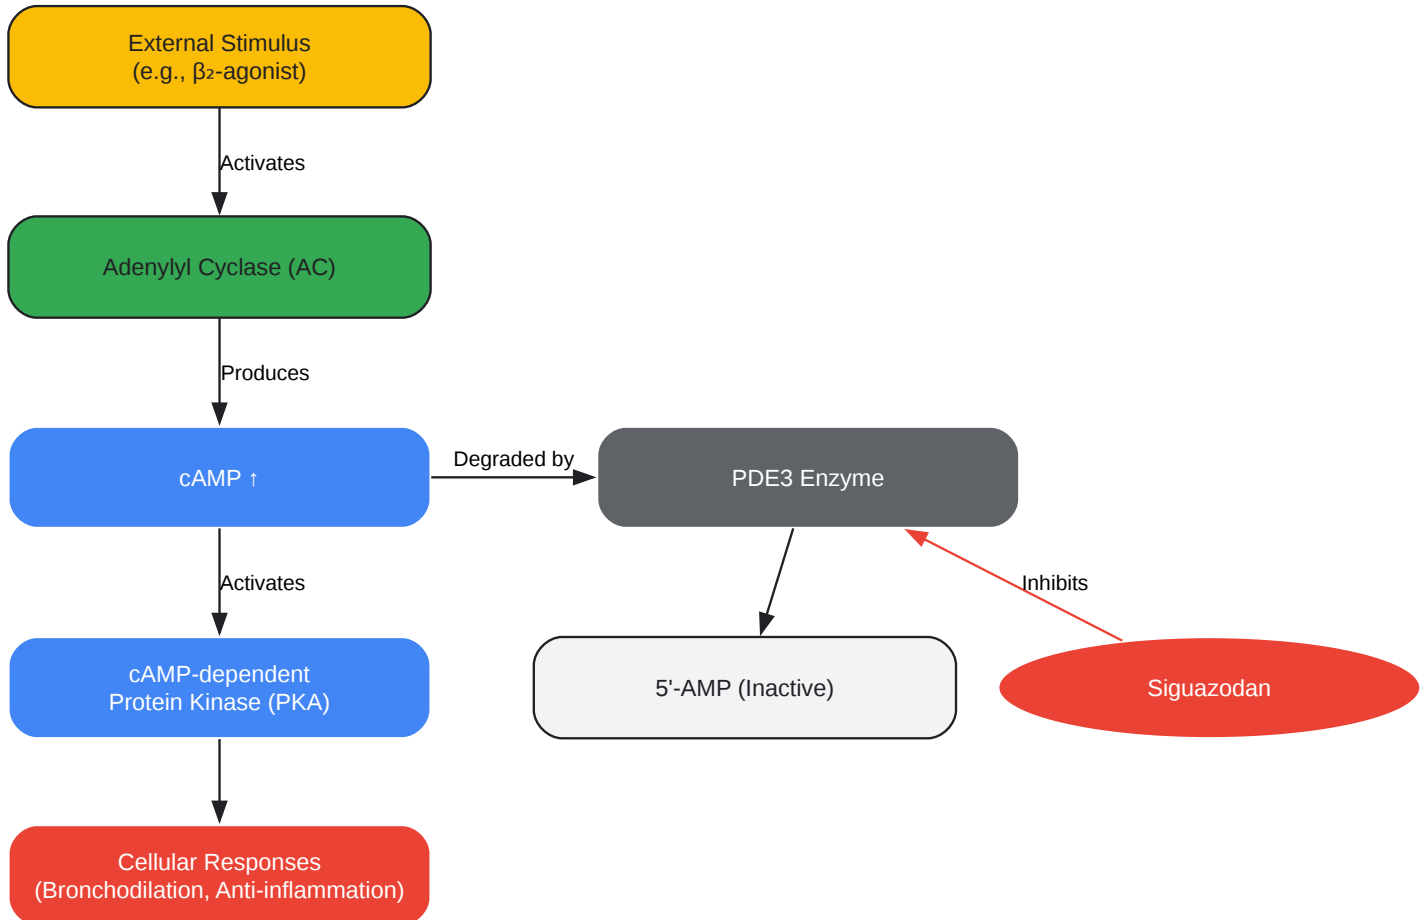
External Stimulus
(e.g., β₂-agonist)

Activates

Adenylyl Cyclase (AC)

Produces

cAMP ↑

Degraded by

PDE3 Enzyme

Activates

Inhibits

cAMP-dependent
Protein Kinase (PKA)

5'-AMP (Inactive)

Siguazodan

Cellular Responses
(Bronchodilation, Anti-inflammation)